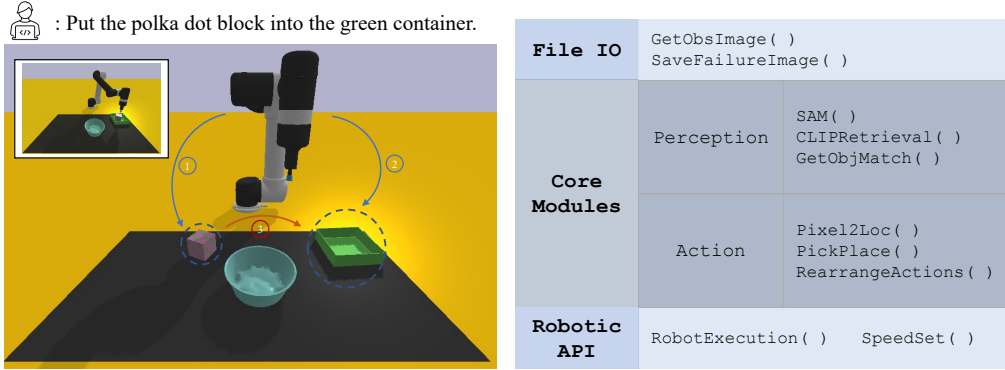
: Put the polka dot block into the green container.

1 2 3

| File IO | GetObsImage( ) SaveFailureImage( ) | |
|---|---|---|
| Core Modules | Perception | SAM( ) CLIPRetrieval( ) GetObjMatch( ) |
| | Action | Pixel2Loc( ) PickPlace( ) RearrangeActions( ) |
| Robotic API | RobotExecution( ) SpeedSet( ) | |